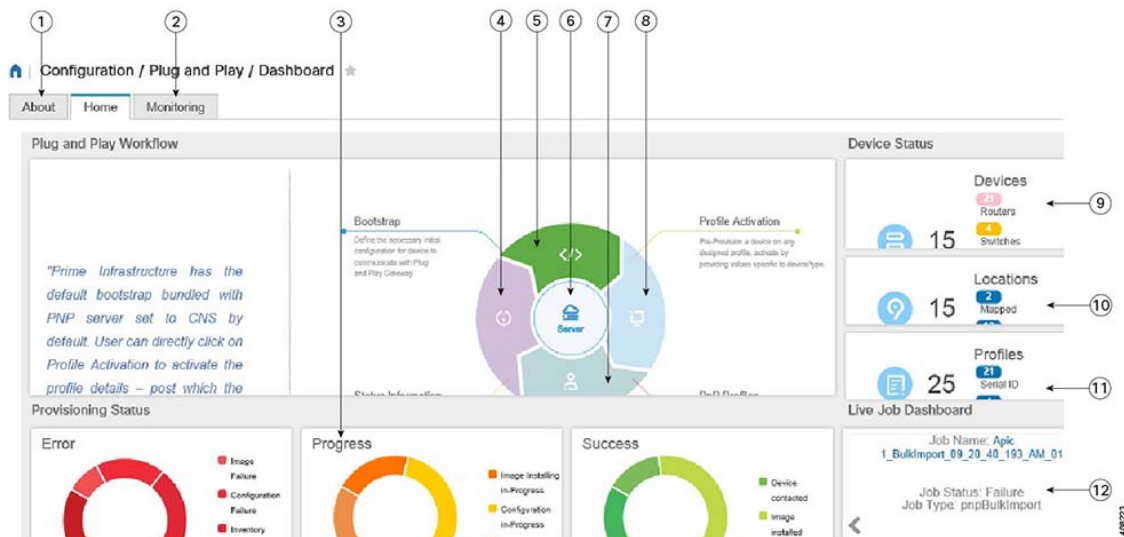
1 2 3 4 5 6 7 8

Configuration / Plug and Play / Dashboard

About Home Monitoring

Plug and Play Workflow

"Prime Infrastructure has the default bootstrap bundled with PNP server set to CNS by default. User can directly click on Profile Activation to activate the profile details – post which the

Bootstrap

Define the necessary initial configuration for device to communicate with Plug and Play Gateway

Profile Activation

Pre-Provision a device on any designed profile, activate by providing values specific to device/type.

Server

Status Information

PnP Profiles

Device Status

Devices
21 Routers
4 Switches
15
9

Locations
15
2 Mapped
10

Profiles
25
21 Serial ID
11

Provisioning Status

Error
Image Failure
Configuration Failure
Inventory

Progress
Image Installing in-Progress
Configuration in-Progress

Success
Device contacted
Image installed

Live Job Dashboard

Job Name: Apic 1_BulkImport_09_20_40_193_AM_01

Job Status: Failure
Job Type: pnpBulkImport
12